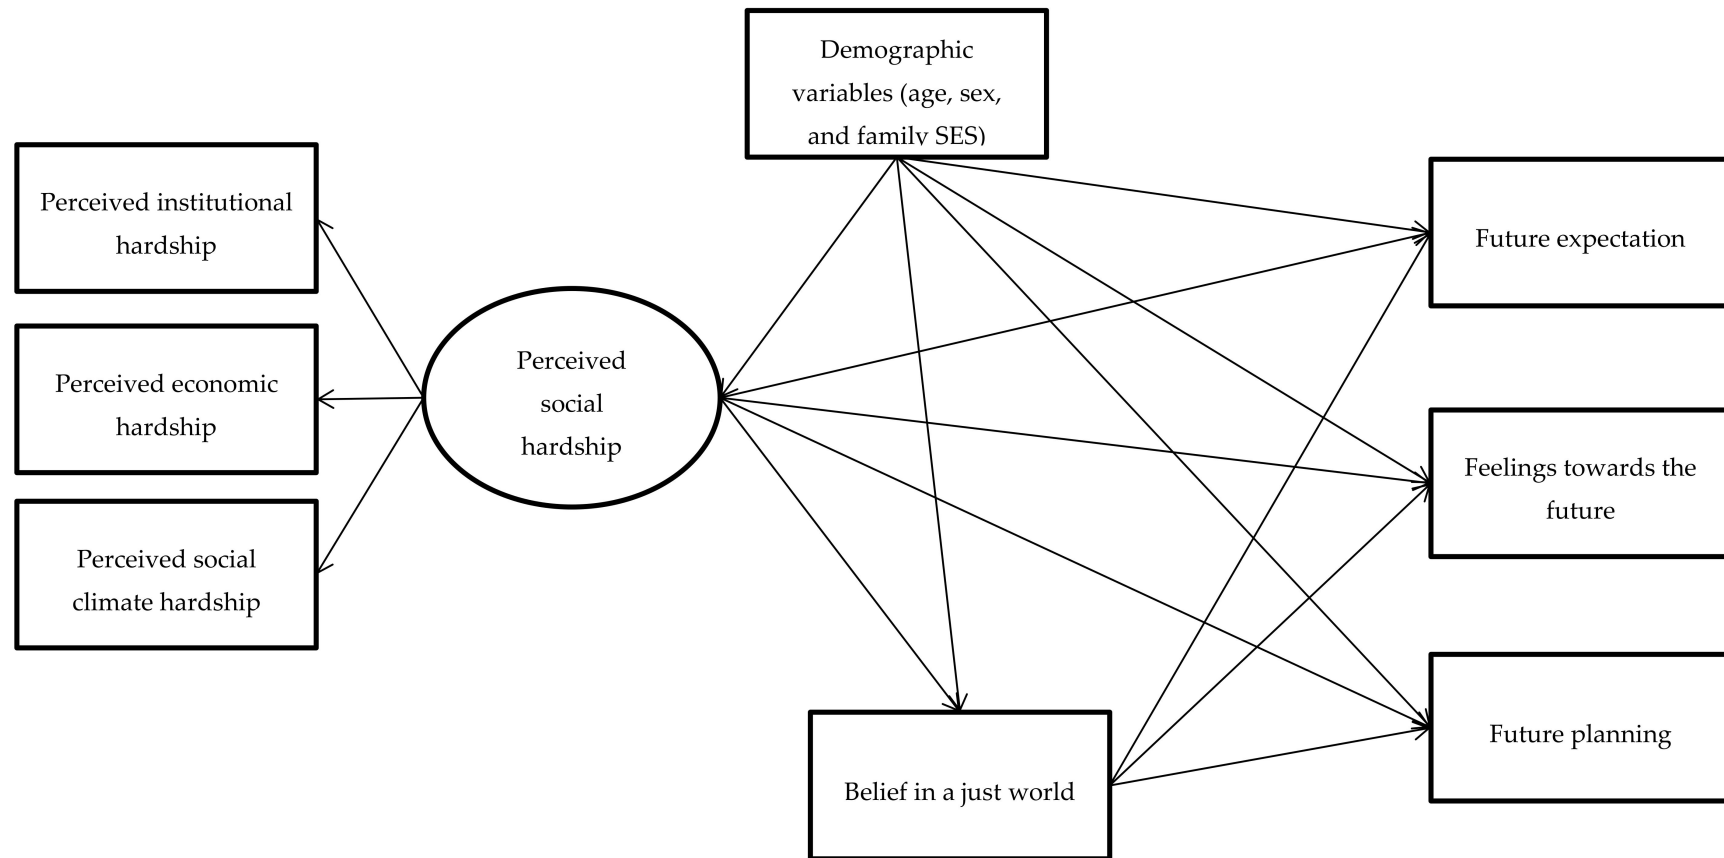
Demographic variables (age, sex, and family SES)

Perceived institutional hardship

Perceived economic hardship

Perceived social climate hardship

Perceived social hardship

Future expectation

Feelings towards the future

Future planning

Belief in a just world